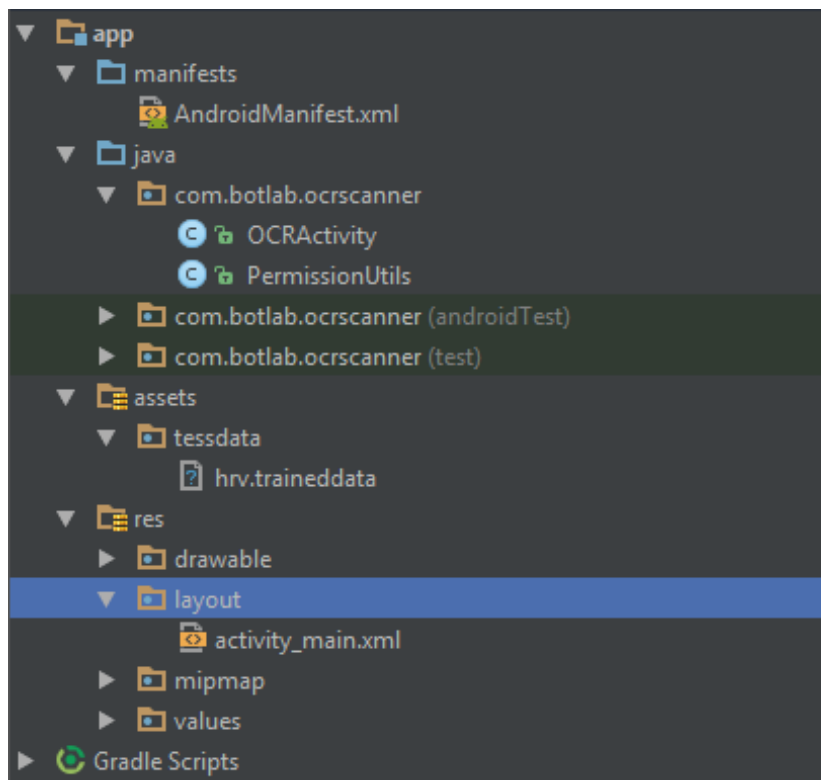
app
manifests
AndroidManifest.xml
java
com.botlab.ocrscanner
OCRActivity
PermissionUtils
com.botlab.ocrscanner (androidTest)
com.botlab.ocrscanner (test)
assets
tessdata
hrv.traineddata
res
drawable
layout
activity_main.xml
mipmap
values
Gradle Scripts